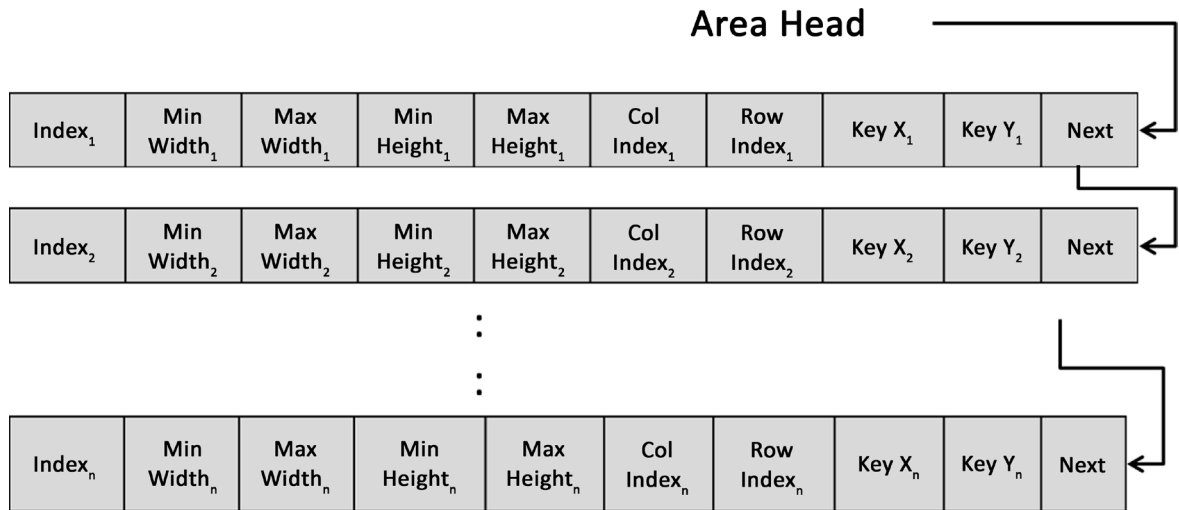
Area Head

| $Index_1$ | Min $Width_1$ | Max $Width_1$ | Min $Height_1$ | Max $Height_1$ | Col $Index_1$ | Row $Index_1$ | Key $X_1$ | Key $Y_1$ | Next |
|---|---|---|---|---|---|---|---|---|---|

| $Index_2$ | Min $Width_2$ | Max $Width_2$ | Min $Height_2$ | Max $Height_2$ | Col $Index_2$ | Row $Index_2$ | Key $X_2$ | Key $Y_2$ | Next |
|---|---|---|---|---|---|---|---|---|---|

:

:

| $Index_n$ | Min $Width_n$ | Max $Width_n$ | Min $Height_n$ | Max $Height_n$ | Col $Index_n$ | Row $Index_n$ | Key $X_n$ | Key $Y_n$ | Next |
|---|---|---|---|---|---|---|---|---|---|